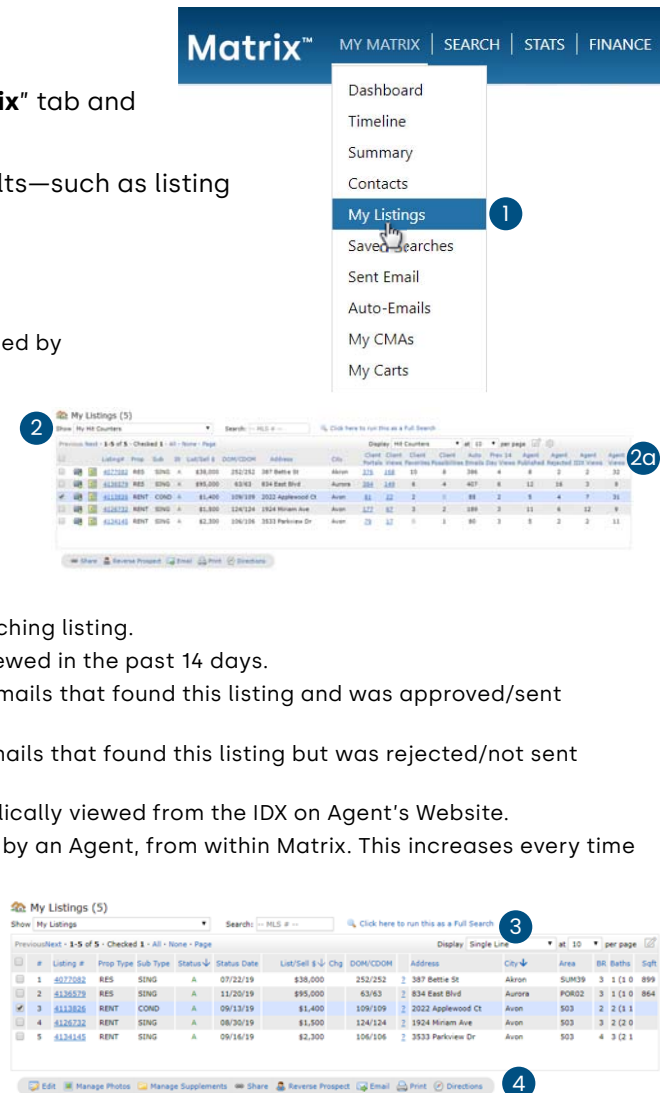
Matrix™ MY MATRIX | SEARCH | STATS | FINANCE

ix" tab and

lts—such as listing

ed by

Dashboard
Timeline
Summary
Contacts
My Listings
1
Saved Searches
Sent Email
Auto-Emails
My CMAs
My Carts

2
My Listings (5)
Show My Hit Counters
Search: -- MLS # --
Click here to run this as a Full Search
2a

ching listing.
ewed in the past 14 days.
mails that found this listing and was approved/sent

mails that found this listing but was rejected/not sent

lically viewed from the IDX on Agent's Website.
by an Agent, from within Matrix. This increases every time

My Listings (5)
Show My Listings
Search: -- MLS # --
Click here to run this as a Full Search
3
PreviousNext - 1-5 of 5 - Checked 1 - All - None - Page
Display Single Line at 10 per page

| | # | Listing # | Prop Type | Sub Type | Status | Status Date | List/Sell $ | Chg | DOM/CDOM | | Address | City | Area | BR | Baths | Sqft |
|---|---|---|---|---|---|---|---|---|---|---|---|---|---|---|---|---|
| | 1 | 4077082 | RES | SING | A | 07/22/19 | $38,000 | | 252/252 | ? | 387 Bettie St | Akron | SUM39 | 3 | 1 (1 0 | 899 |
| | 2 | 4136579 | RES | SING | A | 11/20/19 | $95,000 | | 63/63 | ? | 834 East Blvd | Aurora | POR02 | 3 | 1 (1 0 | 864 |
| ✔ | 3 | 4113826 | RENT | COND | A | 09/13/19 | $1,400 | | 109/109 | ? | 2022 Applewood Ct | Avon | S03 | 2 | 2 (1 1 | |
| | 4 | 4126732 | RENT | SING | A | 08/30/19 | $1,500 | | 124/124 | ? | 1924 Miriam Ave | Avon | S03 | 3 | 2 (2 0 | |
| | 5 | 4134145 | RENT | SING | A | 09/16/19 | $2,300 | | 106/106 | ? | 3533 Parkview Dr | Avon | S03 | 4 | 3 (2 1 | |

Edit Manage Photos Manage Supplements Share Reverse Prospect Email Print Directions
4